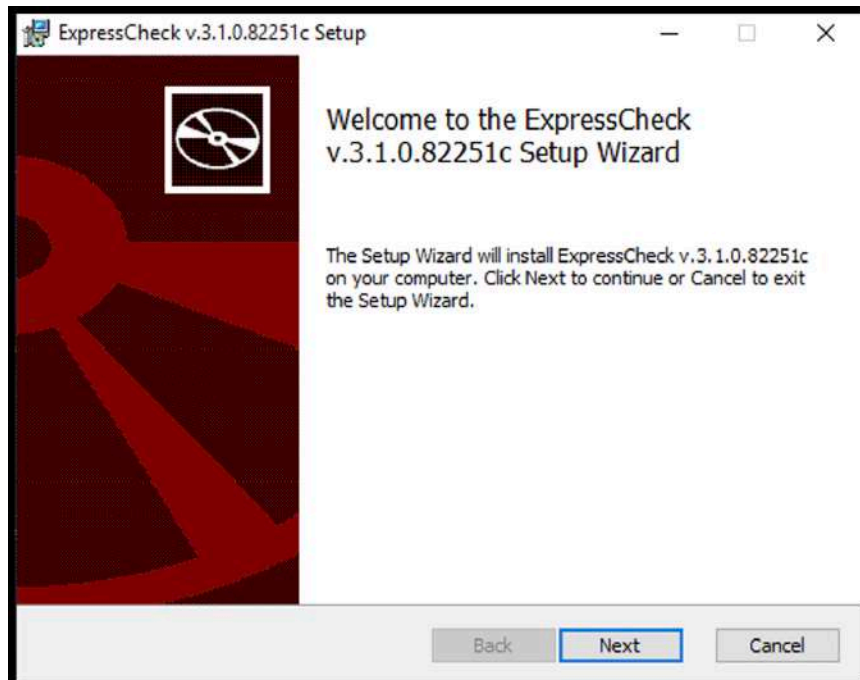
ExpressCheck v.3.1.0.82251c Setup

Welcome to the ExpressCheck v.3.1.0.82251c Setup Wizard

The Setup Wizard will install ExpressCheck v.3.1.0.82251c on your computer. Click Next to continue or Cancel to exit the Setup Wizard.

Back Next Cancel